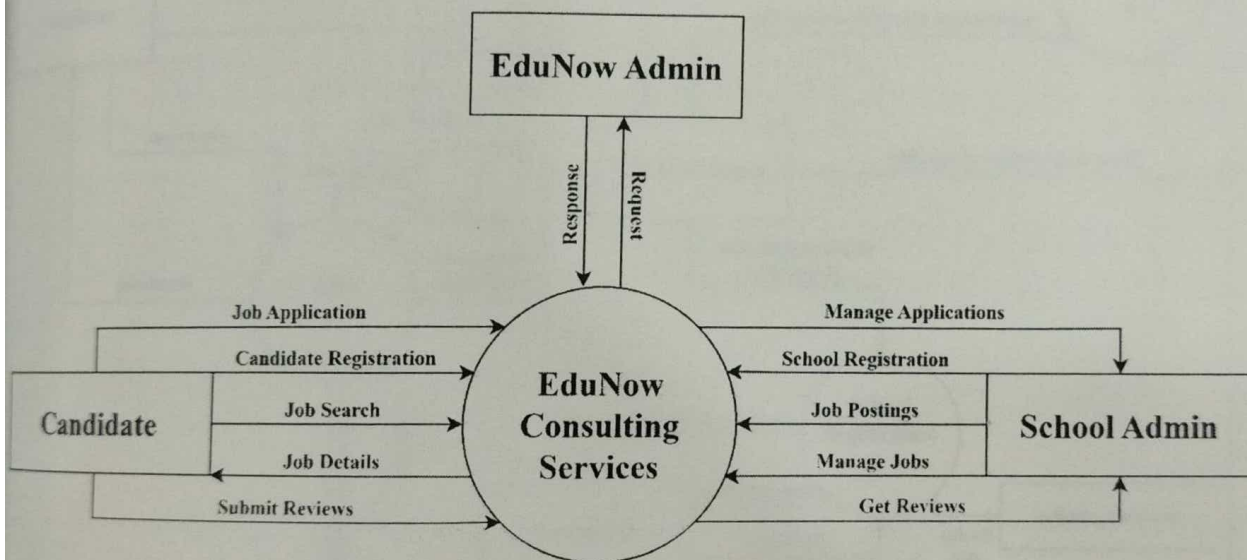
EduNow Admin

Response

Request

Job Application

Candidate Registration

Candidate

Job Search

Job Details

Submit Reviews

EduNow Consulting Services

Manage Applications

School Registration

Job Postings

Manage Jobs

Get Reviews

School Admin